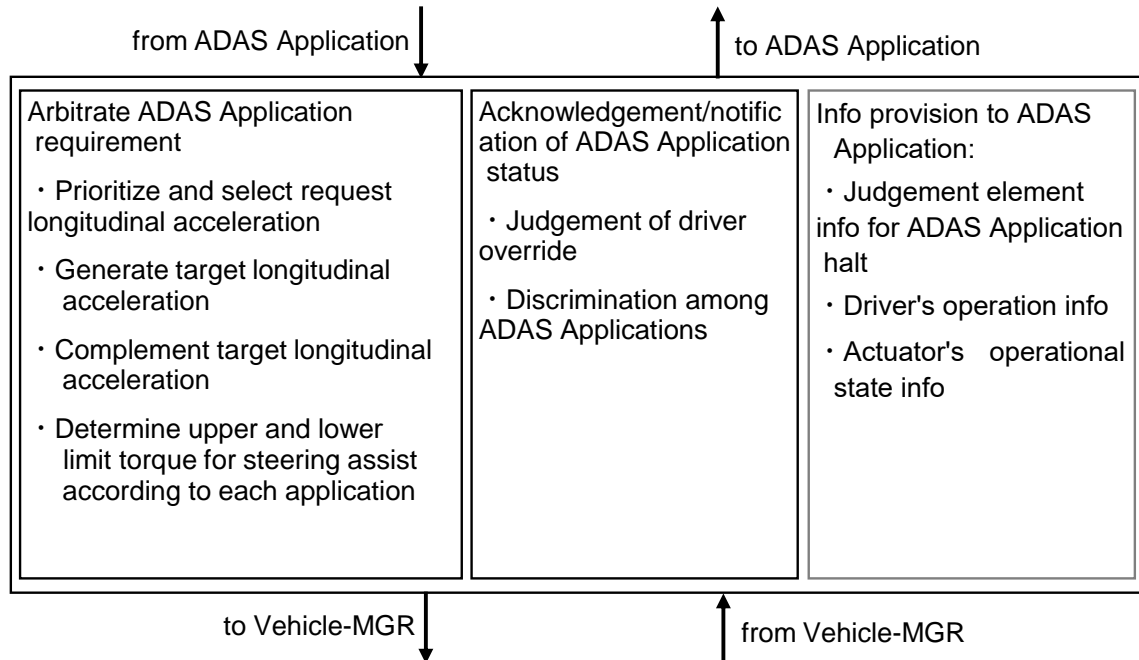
from ADAS Application

to ADAS Application

Arbitrate ADAS Application requirement

・Prioritize and select request longitudinal acceleration

・Generate target longitudinal acceleration

・Complement target longitudinal acceleration

・Determine upper and lower limit torque for steering assist according to each application

Acknowledgement/notification of ADAS Application status

・Judgement of driver override

・Discrimination among ADAS Applications

Info provision to ADAS Application:

・Judgement element info for ADAS Application halt

・Driver's operation info

・Actuator's operational state info

to Vehicle-MGR

from Vehicle-MGR